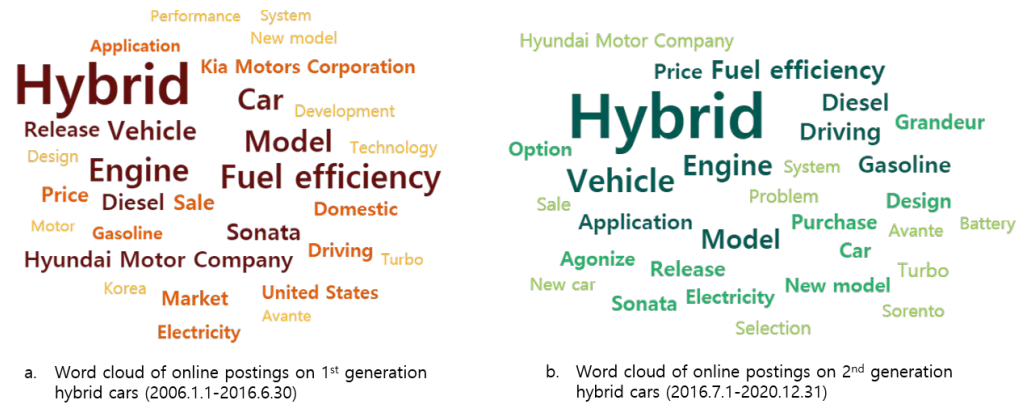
Performance System
New model
Application
Kia Motors Corporation
Hybrid
Car
Development
Release Vehicle
Model
Technology
Design
Engine
Fuel efficiency
Price Diesel Sale
Domestic
Motor
Gasoline
Sonata
Driving
Hyundai Motor Company
Turbo
Korea
Market
United States
Avante
Electricity

a. Word cloud of online postings on 1$^{st}$ generation hybrid cars (2006.1.1-2016.6.30)

Hyundai Motor Company
Price Fuel efficiency
Hybrid
Diesel
Driving
Grandeur
Option
Engine
System
Gasoline
Vehicle
Problem
Sale
Design
Application
Purchase
Battery
Model
Avante
Car
Agonize
Release
Turbo
New car
New model
Sonata
Electricity
Sorento
Selection

b. Word cloud of online postings on 2$^{nd}$ generation hybrid cars (2016.7.1-2020.12.31)